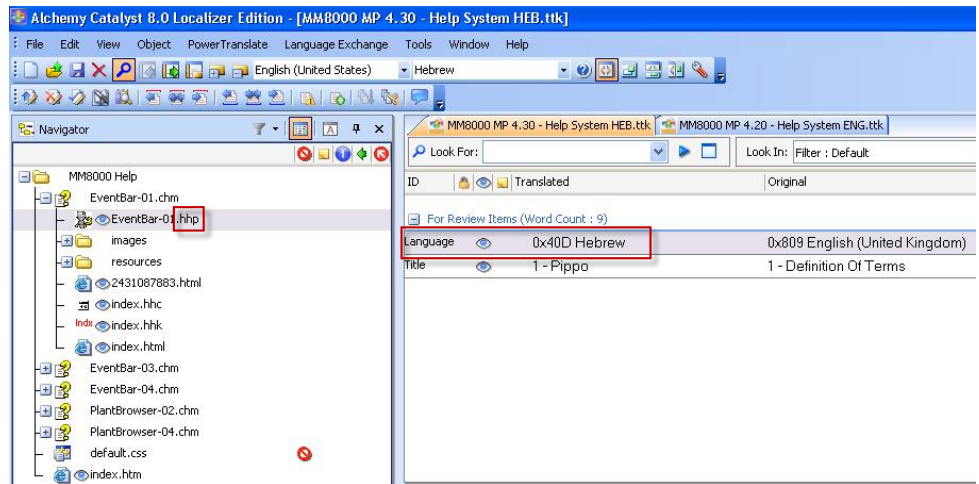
Alchemy Catalyst 8.0 Localizer Edition - [MM8000 MP 4.30 - Help System HEB.ttk]

File Edit View Object PowerTranslate Language Exchange Tools Window Help

English (United States) Hebrew

Navigator

MM8000 Help
EventBar-01.chm
EventBar-01.hhp
images
resources
2431087883.html
index.hhc
Indx index.hhk
index.html
EventBar-03.chm
EventBar-04.chm
PlantBrowser-02.chm
PlantBrowser-04.chm
default.css
index.htm

MM8000 MP 4.30 - Help System HEB.ttk | MM8000 MP 4.20 - Help System ENG.ttk

Look For: | Look In: Filter : Default

| ID | Translated | Original |
|---|---|---|
| For Review Items (Word Count : 9) | | |
| Language | 0x40D Hebrew | 0x809 English (United Kingdom) |
| Title | 1 - Pippo | 1 - Definition Of Terms |